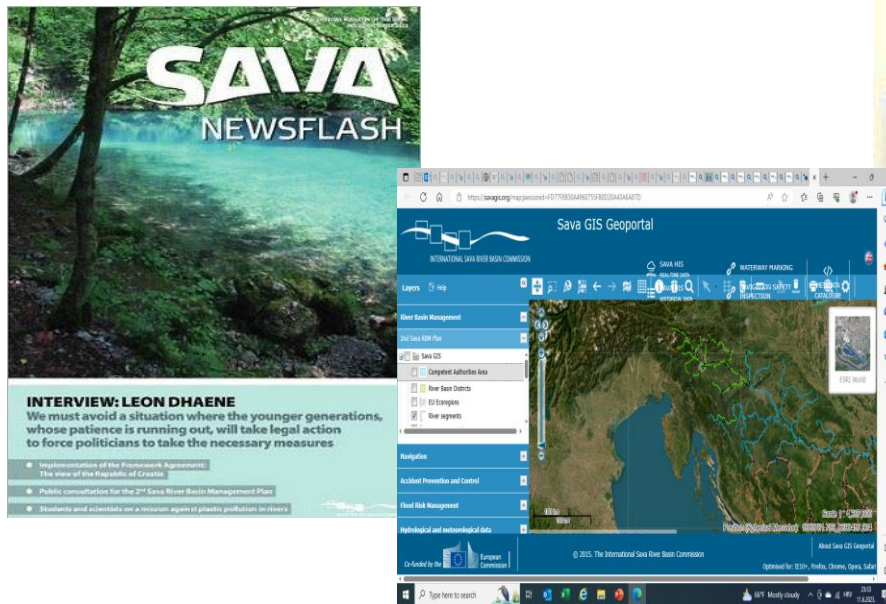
SAVA
NEWSFLASH

INTERVIEW: LEON DHAENE
We must avoid a situation where the younger generations, whose patience is running out, will take legal action to force politicians to take the necessary measures

Implementation of the Framework Agreement: The view of the Republic of Croatia

Public consultation for the 2nd Sava River Basin Management Plan

Students and scientists on a mission against plastic pollution in rivers

https://savagis.org/map/

Sava GIS Geoportal

INTERNATIONAL SAVA RIVER BASIN COMMISSION

SAVA HIS
REAL-TIME DATA
HISTORICAL DATA

WATERWAY MARKING

NAVIGATION SAFETY INSPECTION

METADATA CATALOGUE

Layers
Help

River Basin Management
2nd Sava RBM Plan
Sava GIS
Competent Authorities Area
River Basin Districts
EU Ecoregions
River segments

Navigation
Accident Prevention and Control
Flood Risk Management
Hydrological and meteorological data

ESRI World

Co-funded by the European Commission

© 2015. The International Sava River Basin Commission

About Sava GIS Geoportal
Optimized for: IE10+, Firefox, Chrome, Opera, Safari

Type here to search
66°F Mostly cloudy